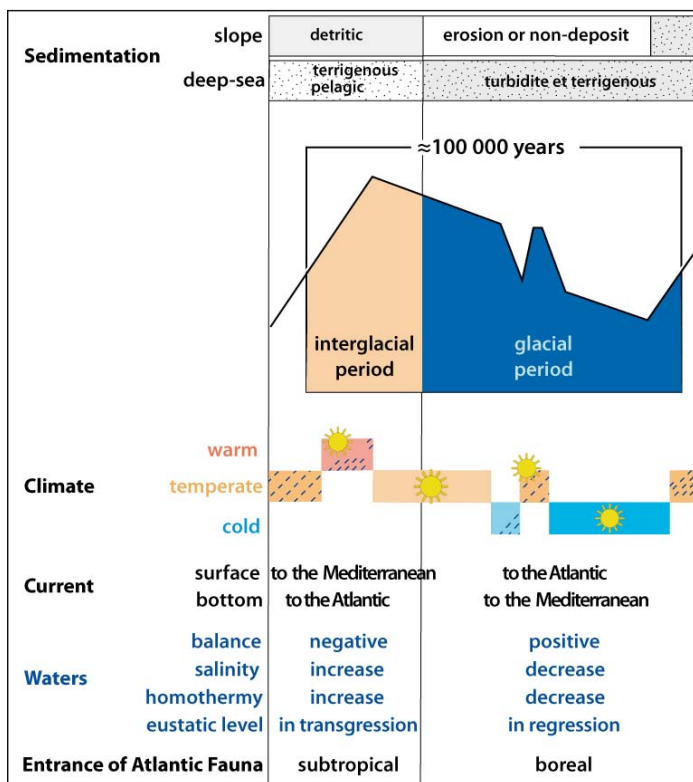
| Sedimentation | slope | detritic | erosion or non-deposit |
|---|---|---|---|
| | deep-sea | terrigenous pelagic | turbidite et terrigenous |

≈100 000 years

interglacial period

glacial period

Climate

warm

temperate

cold

| Current | surface | to the Mediterranean | to the Atlantic |
|---|---|---|---|
| | bottom | to the Atlantic | to the Mediterranean |
| Waters | balance | negative | positive |
| | salinity | increase | decrease |
| | homothermy | increase | decrease |
| | eustatic level | in transgression | in regression |
| Entrance of Atlantic Fauna | | subtropical | boreal |